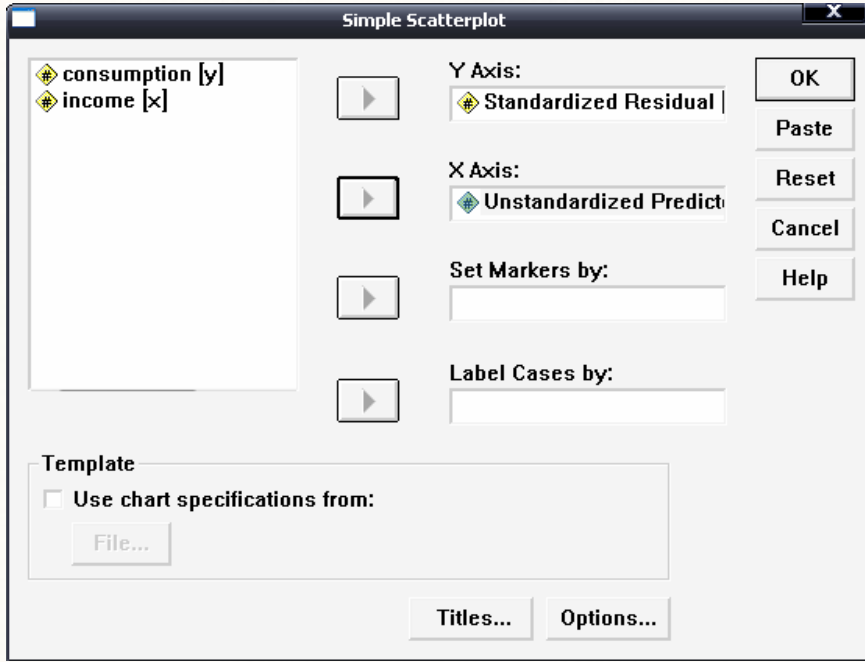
Simple Scatterplot

consumption [y]
income [x]

Y Axis:
Standardized Residual |

X Axis:
Unstandardized Predict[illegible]

Set Markers by:

Label Cases by:

OK
Paste
Reset
Cancel
Help

Template
Use chart specifications from:
File...

Titles...
Options...